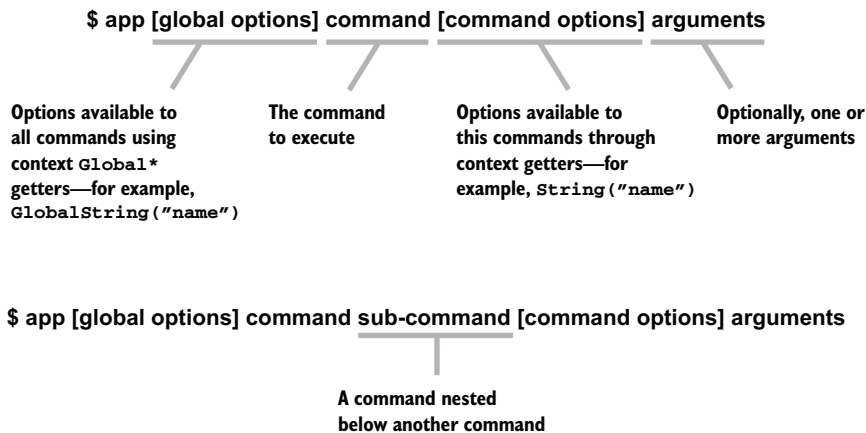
$ app [global options] command [command options] arguments

Options available to all commands using context Global* getters—for example, GlobalString("name")

The command to execute

Options available to this commands through context getters—for example, String("name")

Optionally, one or more arguments

$ app [global options] command sub-command [command options] arguments

A command nested below another command